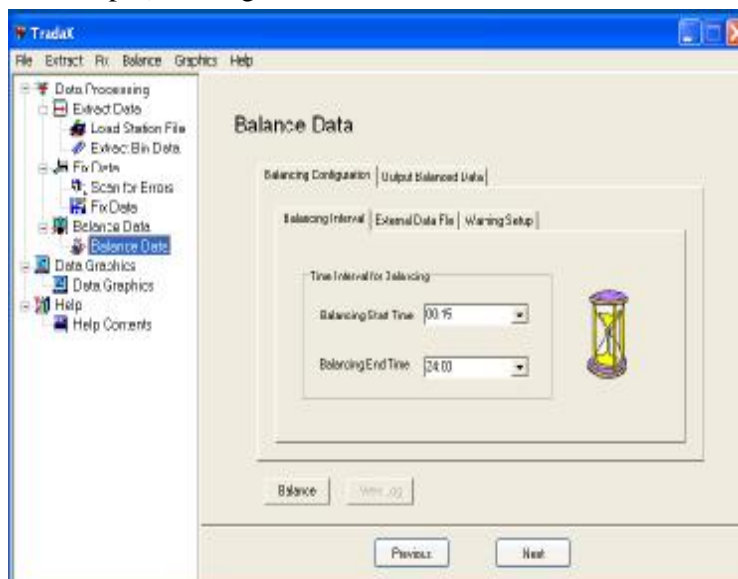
TradaX

File Extract Fix Balance Graphics Help

Data Processing
Extract Data
Load Station File
Extract Bin Data
Fix Data
Scan for Errors
Fix Data
Balance Data
Balance Data
Data Graphics
Data Graphics
Help
Help Contents

Balance Data

Balancing Configuration | Output Balanced Data

Balancing Interval | External Data File | Warning Setup

Time Interval for Balancing

Balancing Start Time 00:15

Balancing End Time 24:00

Balance

View Log

Previous

Next